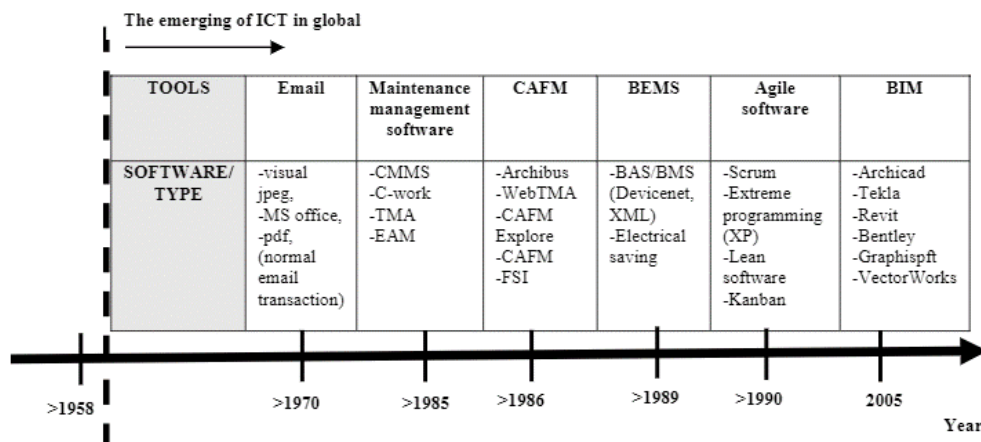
The emerging of ICT in global

| TOOLS | Email | Maintenance management software | CAFM | BEMS | Agile software | BIM |
|---|---|---|---|---|---|---|
| SOFTWARE/ TYPE | -visual jpeg, -MS office, -pdf, (normal email transaction) | -CMMS -C-work -TMA -EAM | -Archibus -WebTMA -CAFM Explore -CAFM -FSI | -BAS/BMS (Devicenet, XML) -Electrical saving | -Scrum -Extreme programming (XP) -Lean software -Kanban | -Archicad -Tekla -Revit -Bentley -Graphispft -VectorWorks |

>1958

>1970

>1985

>1986

>1989

>1990

2005

Year